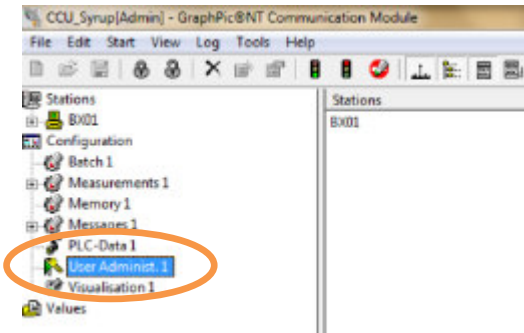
CCU_Syrup[Admin] - GraphPic®NT Communication Module

File Edit Start View Log Tools Help

Stations
BX01
Configuration
Batch 1
Measurements 1
Memory 1
Messages 1
PLC-Data 1
User Administ. 1
Visualisation 1
Values

Stations
BX01